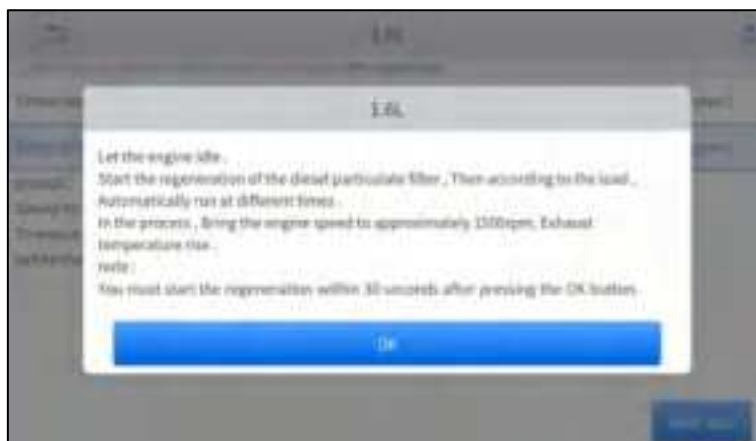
1.6L

Let the engine idle .
Start the regeneration of the diesel particulate filter , Then according to the load , Automatically run at different times .
In the process , Bring the engine speed to approximately 1500rpm, Exhaust temperature rise .
note :
You must start the regeneration within 30 seconds after pressing the OK button.

OK